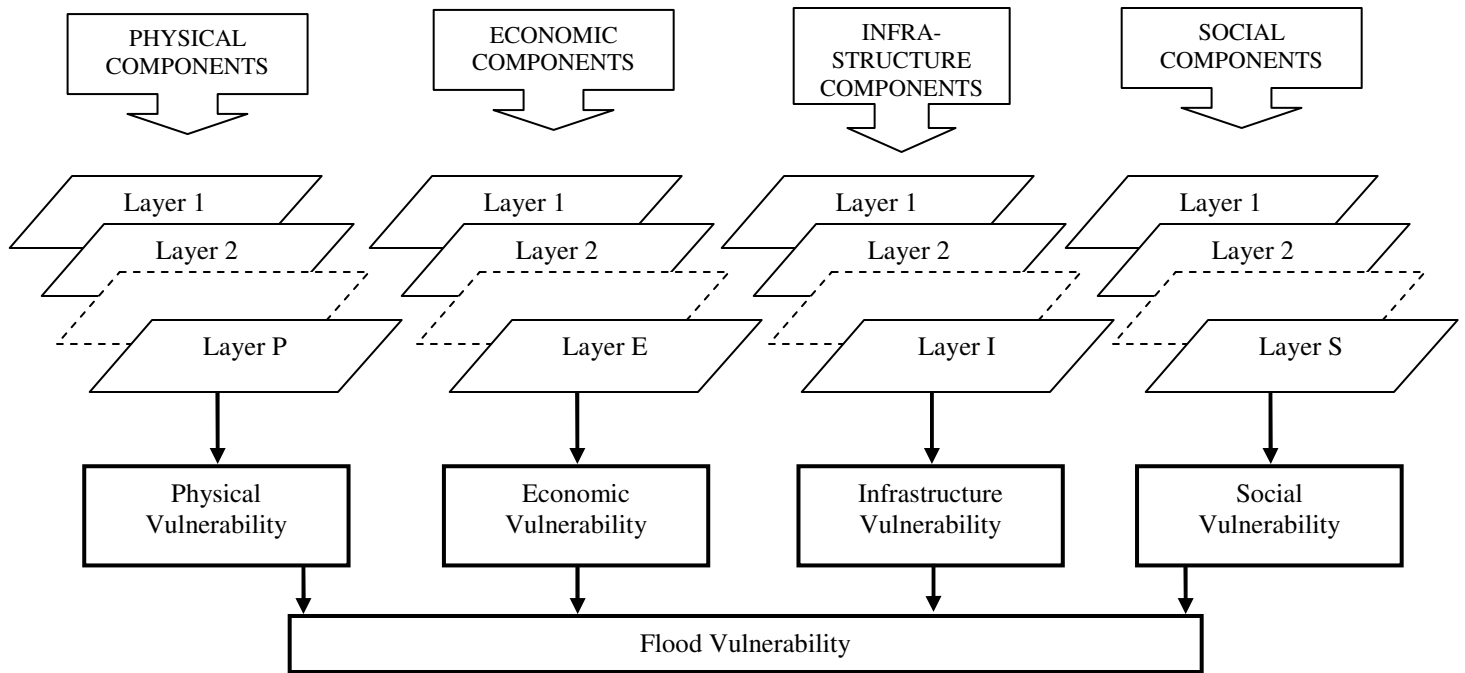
PHYSICAL COMPONENTS

ECONOMIC COMPONENTS

INFRA-STRUCTURE COMPONENTS

SOCIAL COMPONENTS

Layer 1
Layer 2
Layer P

Layer 1
Layer 2
Layer E

Layer 1
Layer 2
Layer I

Layer 1
Layer 2
Layer S

Physical Vulnerability

Economic Vulnerability

Infrastructure Vulnerability

Social Vulnerability

Flood Vulnerability